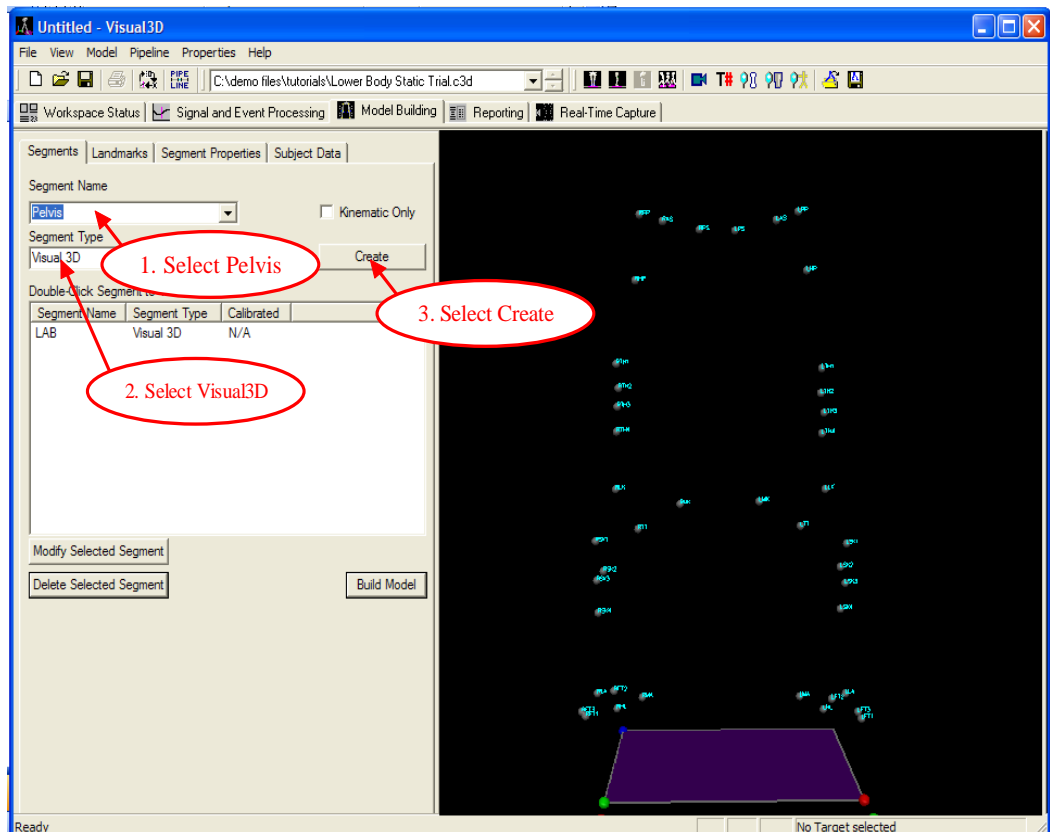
Untitled - Visual3D

File View Model Pipeline Properties Help

PIPE LINE C:\demo files\tutorials\Lower Body Static Trial.c3d

Workspace Status | Signal and Event Processing | Model Building | Reporting | Real-Time Capture

Segments | Landmarks | Segment Properties | Subject Data

Segment Name

Pelvis

Kinematic Only

Segment Type

Visual 3D

Create

Double-Click Segment to

| Segment Name | Segment Type | Calibrated |
|---|---|---|
| LAB | Visual 3D | N/A |

Modify Selected Segment

Delete Selected Segment

Build Model

1. Select Pelvis

2. Select Visual3D

3. Select Create

Ready

No Target selected